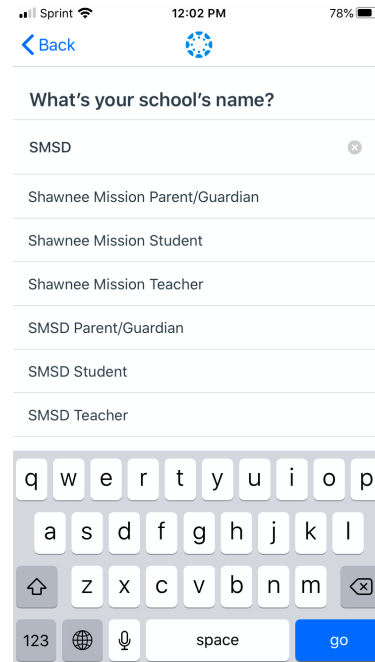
Sprint 12:02 PM 78%

Back

What's your school's name?

SMSD

Shawnee Mission Parent/Guardian

Shawnee Mission Student

Shawnee Mission Teacher

SMSD Parent/Guardian

SMSD Student

SMSD Teacher

q w e r t y u i o p

a s d f g h j k l

z x c v b n m

123 space go